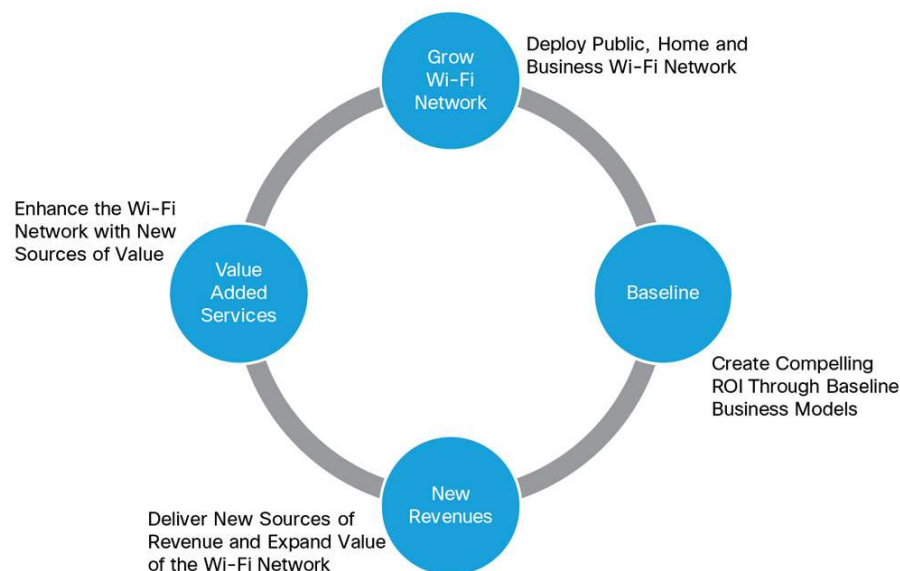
Grow Wi-Fi Network

Deploy Public, Home and Business Wi-Fi Network

Enhance the Wi-Fi Network with New Sources of Value

Value Added Services

Baseline

Create Compelling ROI Through Baseline Business Models

New Revenues

Deliver New Sources of Revenue and Expand Value of the Wi-Fi Network